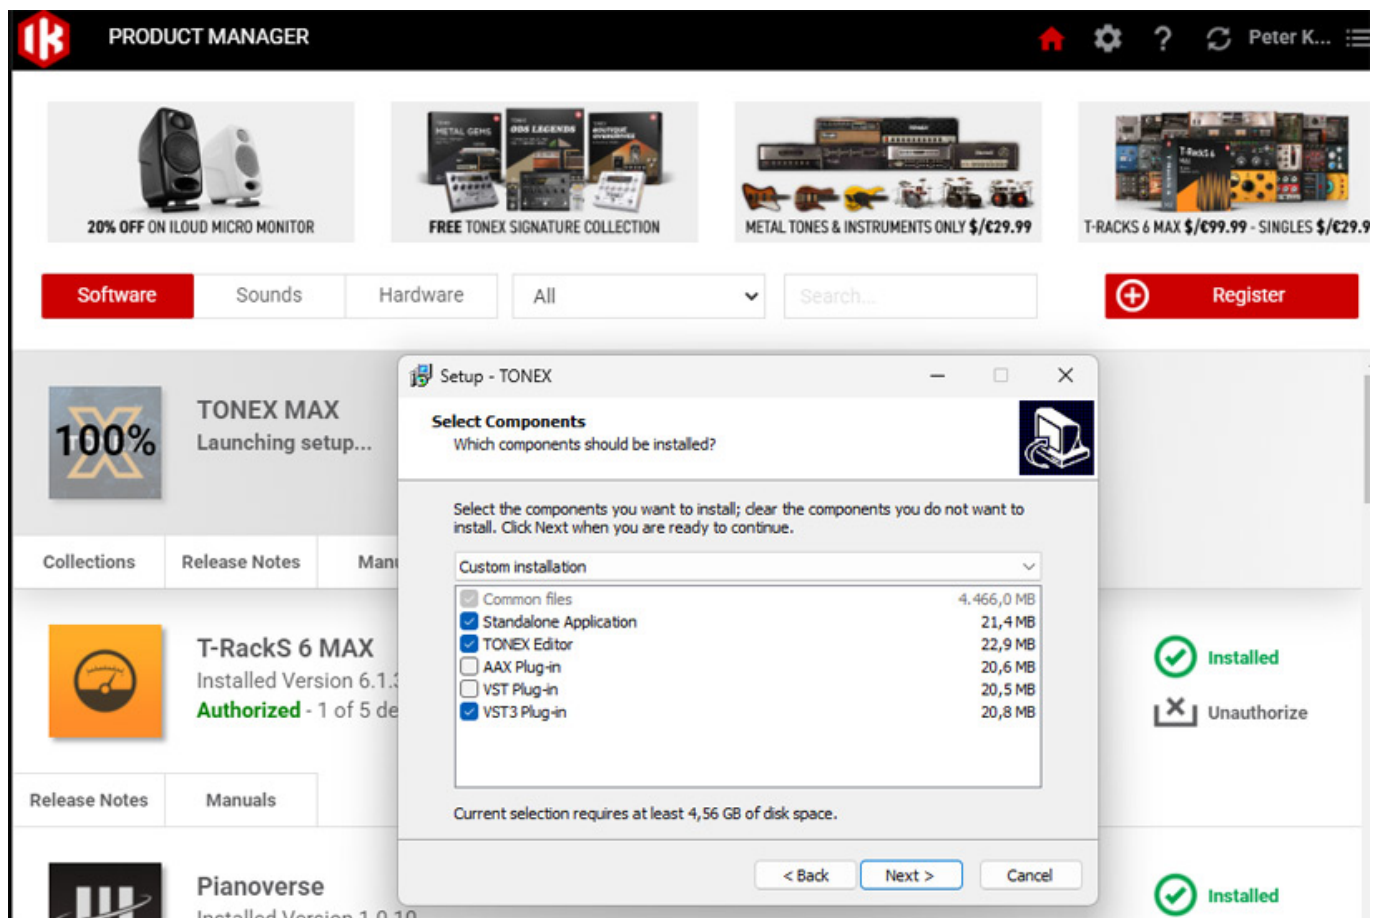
PRODUCT MANAGER

Peter K...

20% OFF ON ILOUD MICRO MONITOR

FREE TONEX SIGNATURE COLLECTION

METAL TONES & INSTRUMENTS ONLY $/€29.99

T-RACKS 6 MAX $/€99.99 - SINGLES $/€29.9

Software | Sounds | Hardware | All | Search...

Register

100%

TONEX MAX
Launching setup...

Collections | Release Notes | Man

T-RackS 6 MAX
Installed Version 6.1.
Authorized - 1 of 5 de

Installed

Unauthorize

Release Notes | Manuals

Pianoverse
Installed Version 1.0.10

Installed

Setup - TONEX

Select Components
Which components should be installed?

Select the components you want to install; clear the components you do not want to install. Click Next when you are ready to continue.

Custom installation

| Component | Size |
|---|---|
| Common files | 4.466,0 MB |
| Standalone Application | 21,4 MB |
| TONEX Editor | 22,9 MB |
| AAX Plug-in | 20,6 MB |
| VST Plug-in | 20,5 MB |
| VST3 Plug-in | 20,8 MB |

Current selection requires at least 4,56 GB of disk space.

< Back | Next > | Cancel